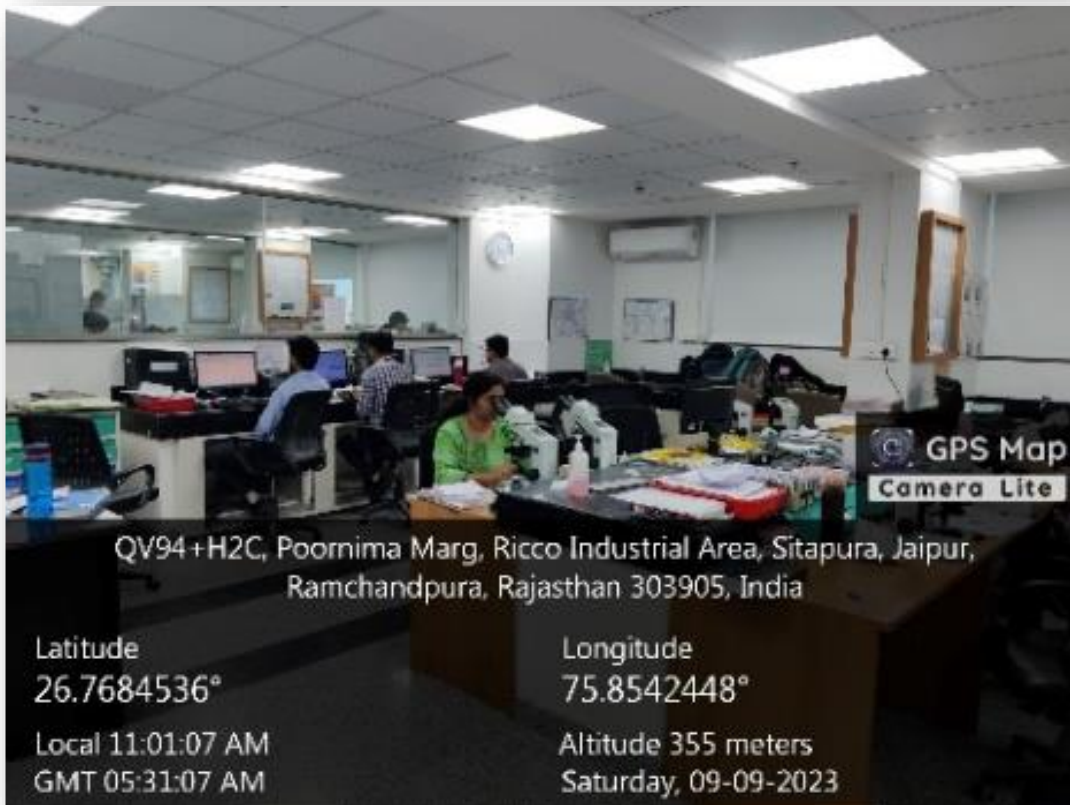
GPS Map
Camera Lite

QV94+H2C, Poornima Marg, Ricco Industrial Area, Sitapura, Jaipur, Ramchandpura, Rajasthan 303905, India

Latitude
26.7684536°

Longitude
75.8542448°

Local 11:01:07 AM
GMT 05:31:07 AM

Altitude 355 meters
Saturday, 09-09-2023